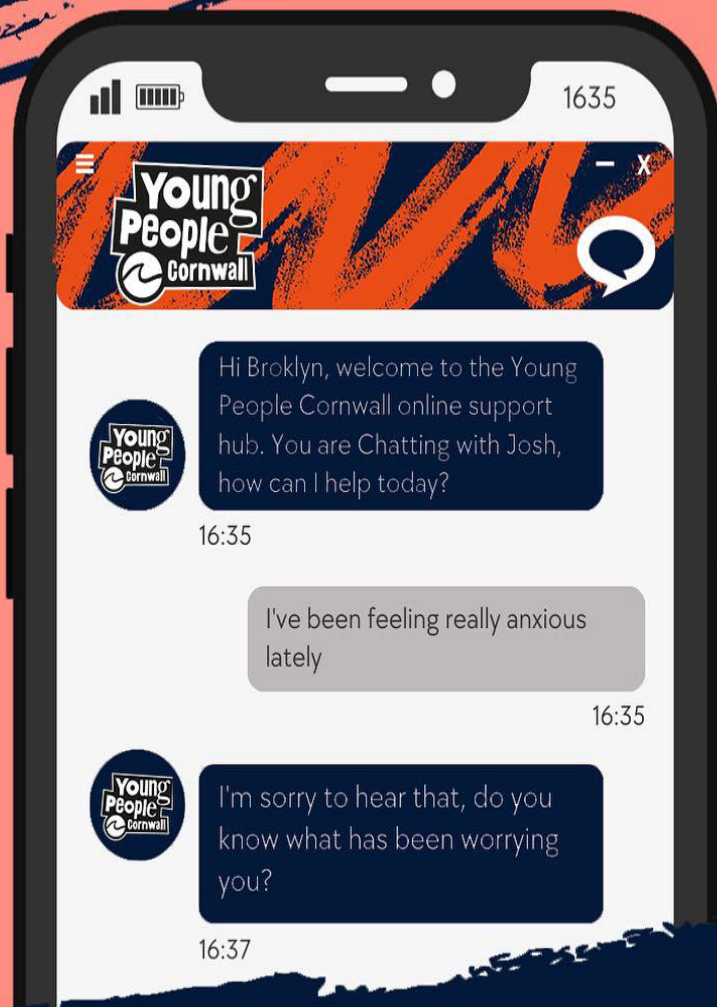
1635

Young People Cornwall

Young People Cornwall

Hi Broklyn, welcome to the Young People Cornwall online support hub. You are Chatting with Josh, how can I help today?

16:35

I've been feeling really anxious lately

16:35

Young People Cornwall

I'm sorry to hear that, do you know what has been worrying you?

16:37